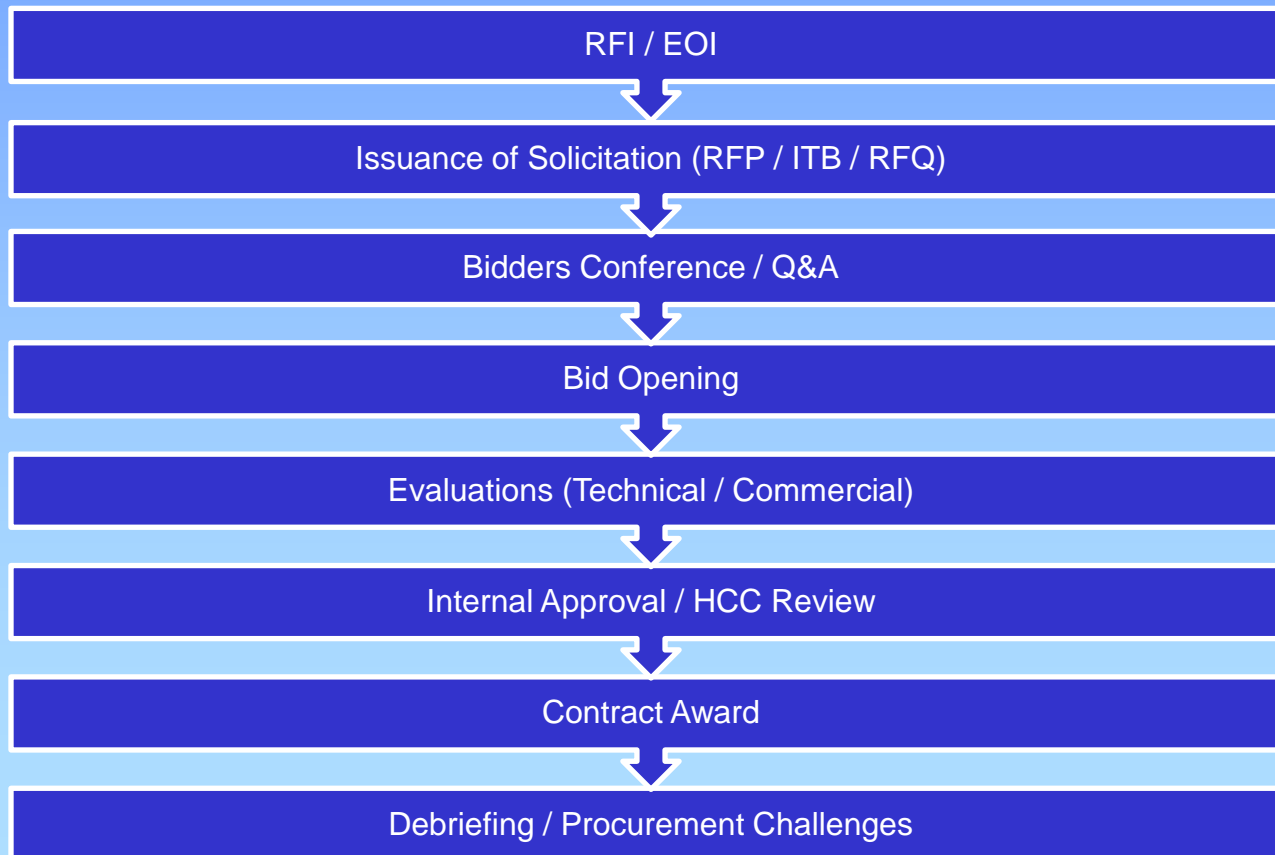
RFI / EOI

Issuance of Solicitation (RFP / ITB / RFQ)

Bidders Conference / Q&A

Bid Opening

Evaluations (Technical / Commercial)

Internal Approval / HCC Review

Contract Award

Debriefing / Procurement Challenges